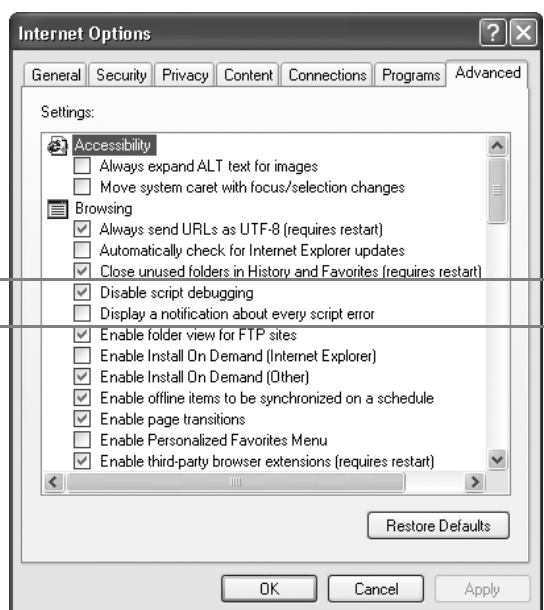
Internet Options

General | Security | Privacy | Content | Connections | Programs | Advanced

Settings:

Accessibility
Always expand ALT text for images
Move system caret with focus/selection changes
Browsing
Always send URLs as UTF-8 (requires restart)
Automatically check for Internet Explorer updates
Close unused folders in History and Favorites (requires restart)
Disable script debugging
Display a notification about every script error
Enable folder view for FTP sites
Enable Install On Demand (Internet Explorer)
Enable Install On Demand (Other)
Enable offline items to be synchronized on a schedule
Enable page transitions
Enable Personalized Favorites Menu
Enable third-party browser extensions (requires restart)

Restore Defaults

OK | Cancel | Apply